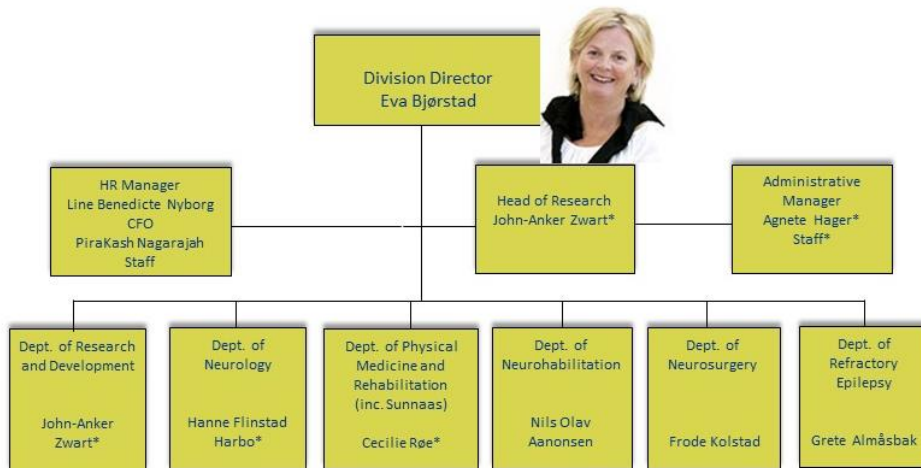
Division Director
Eva Bjørstad

HR Manager
Line Benedicte Nyborg
CFO
PiraKash Nagarajah
Staff

Head of Research
John-Anker Zwart*

Administrative Manager
Agnete Hager*
Staff*

Dept. of Research and Development

John-Anker Zwart*

Dept. of Neurology

Hanne Flinstad Harbo*

Dept. of Physical Medicine and Rehabilitation (inc. Sunnaas)

Cecilie Røe*

Dept. of Neurohabilitation

Nils Olav Aanonsen

Dept. of Neurosurgery

Frode Kolstad

Dept. of Refractory Epilepsy

Grete Almåsbak